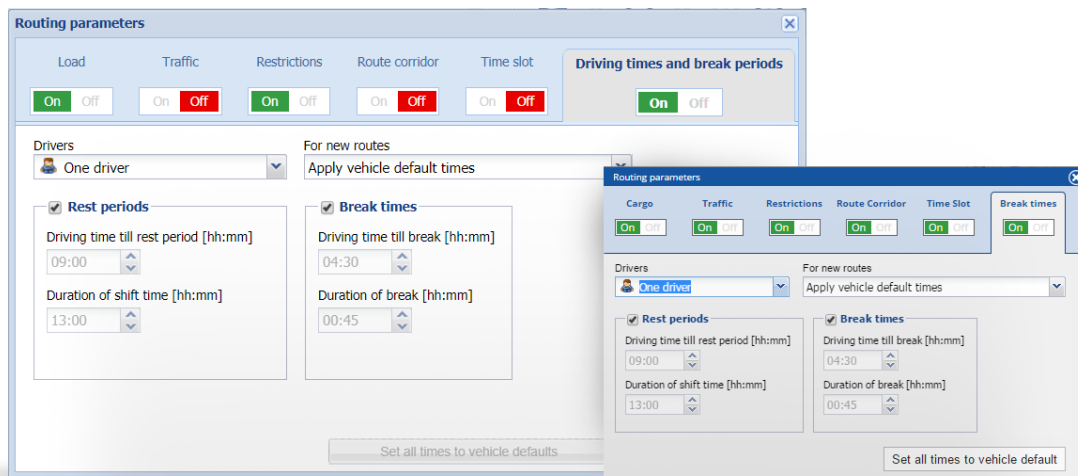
Routing parameters

Load
On Off

Traffic
On Off

Restrictions
On Off

Route corridor
On Off

Time slot
On Off

Driving times and break periods
On Off

Drivers
One driver

For new routes
Apply vehicle default times

Rest periods
Driving time till rest period [hh:mm]
09:00
Duration of shift time [hh:mm]
13:00

Break times
Driving time till break [hh:mm]
04:30
Duration of break [hh:mm]
00:45

Set all times to vehicle defaults

Routing parameters

Cargo
On Off

Traffic
On Off

Restrictions
On Off

Route Corridor
On Off

Time Slot
On Off

Break times
On Off

Drivers
One driver

For new routes
Apply vehicle default times

Rest periods
Driving time till rest period [hh:mm]
09:00
Duration of shift time [hh:mm]
13:00

Break times
Driving time till break [hh:mm]
04:30
Duration of break [hh:mm]
00:45

Set all times to vehicle default